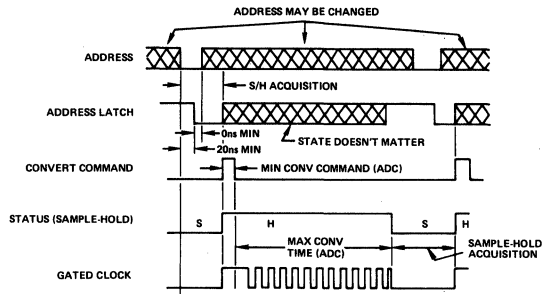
ADDRESS MAY BE CHANGED

ADDRESS

S/H ACQUISITION

ADDRESS LATCH

0ns MIN

STATE DOESN'T MATTER

20ns MIN

CONVERT COMMAND

MIN CONV COMMAND (ADC)

STATUS (SAMPLE-HOLD)

S

H

S

H

MAX CONV TIME (ADC)

SAMPLE-HOLD ACQUISITION

GATED CLOCK